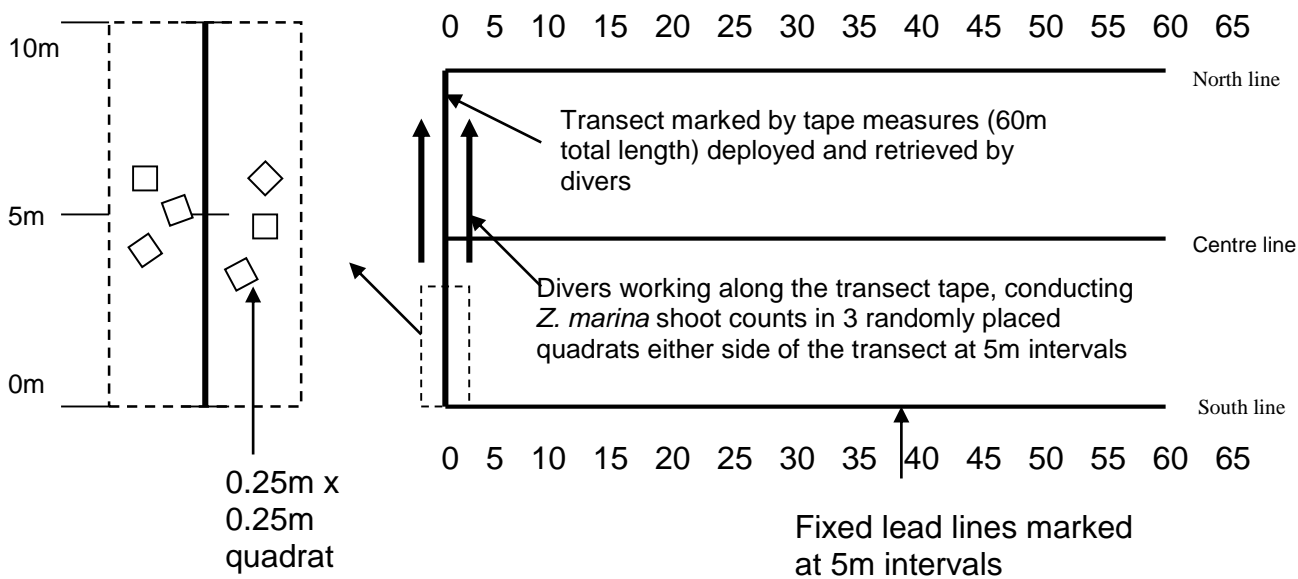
10m

5m

0m

0.25m x 0.25m quadrat

0 5 10 15 20 25 30 35 40 45 50 55 60 65

North line

Transect marked by tape measures (60m total length) deployed and retrieved by divers

Centre line

Divers working along the transect tape, conducting *Z. marina* shoot counts in 3 randomly placed quadrats either side of the transect at 5m intervals

South line

0 5 10 15 20 25 30 35 40 45 50 55 60 65

Fixed lead lines marked at 5m intervals